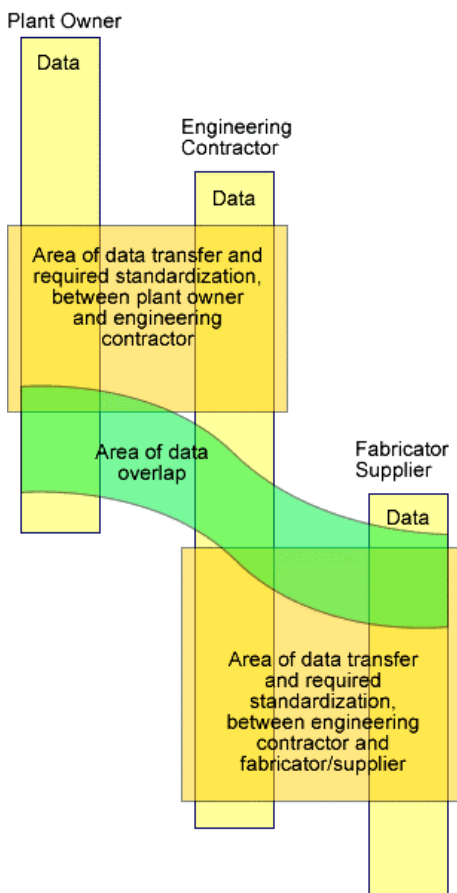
Plant Owner

Data

Engineering Contractor

Data

Area of data transfer and required standardization, between plant owner and engineering contractor

Area of data overlap

Fabricator Supplier

Data

Area of data transfer and required standardization, between engineering contractor and fabricator/supplier